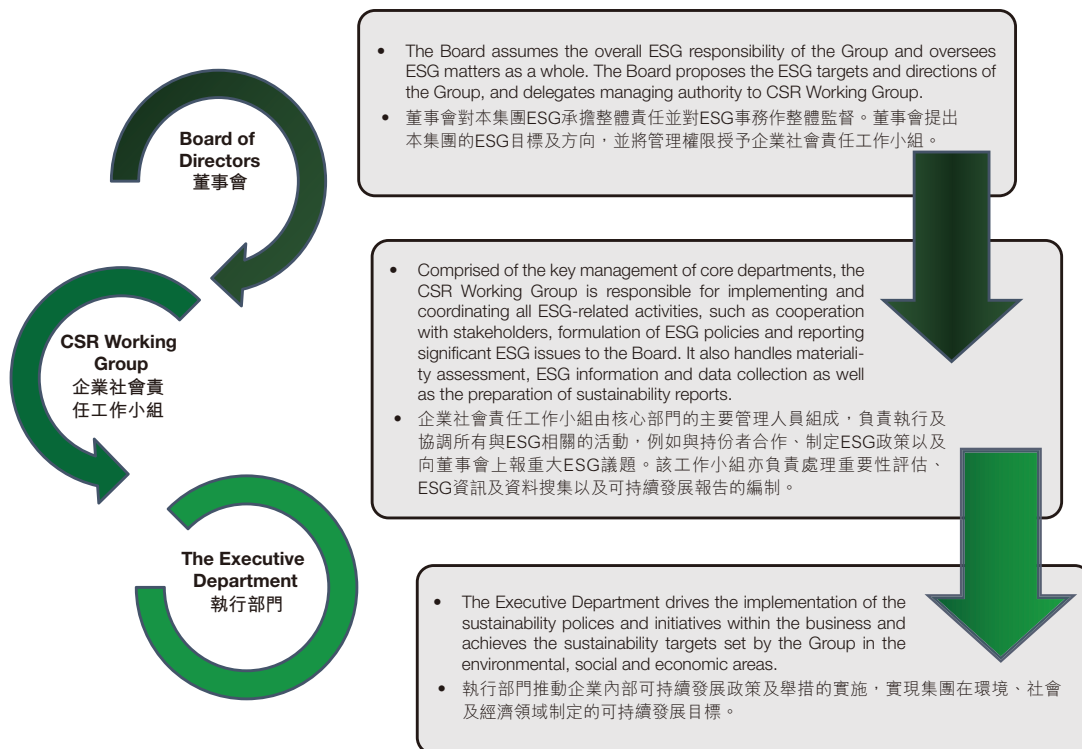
Board of Directors
董事會

CSR Working Group
企業社會責任工作小組

The Executive Department
執行部門

• The Board assumes the overall ESG responsibility of the Group and oversees ESG matters as a whole. The Board proposes the ESG targets and directions of the Group, and delegates managing authority to CSR Working Group.
• 董事會對本集團ESG承擔整體責任並對ESG事務作整體監督。董事會提出本集團的ESG目標及方向，並將管理權限授予企業社會責任工作小組。

• Comprised of the key management of core departments, the CSR Working Group is responsible for implementing and coordinating all ESG-related activities, such as cooperation with stakeholders, formulation of ESG policies and reporting significant ESG issues to the Board. It also handles materiality assessment, ESG information and data collection as well as the preparation of sustainability reports.
• 企業社會責任工作小組由核心部門的主要管理人員組成，負責執行及協調所有與ESG相關的活動，例如與持份者合作、制定ESG政策以及向董事會上報重大ESG議題。該工作小組亦負責處理重要性評估、ESG資訊及資料搜集以及可持續發展報告的編制。

• The Executive Department drives the implementation of the sustainability polices and initiatives within the business and achieves the sustainability targets set by the Group in the environmental, social and economic areas.
• 執行部門推動企業內部可持續發展政策及舉措的實施，實現集團在環境、社會及經濟領域制定的可持續發展目標。